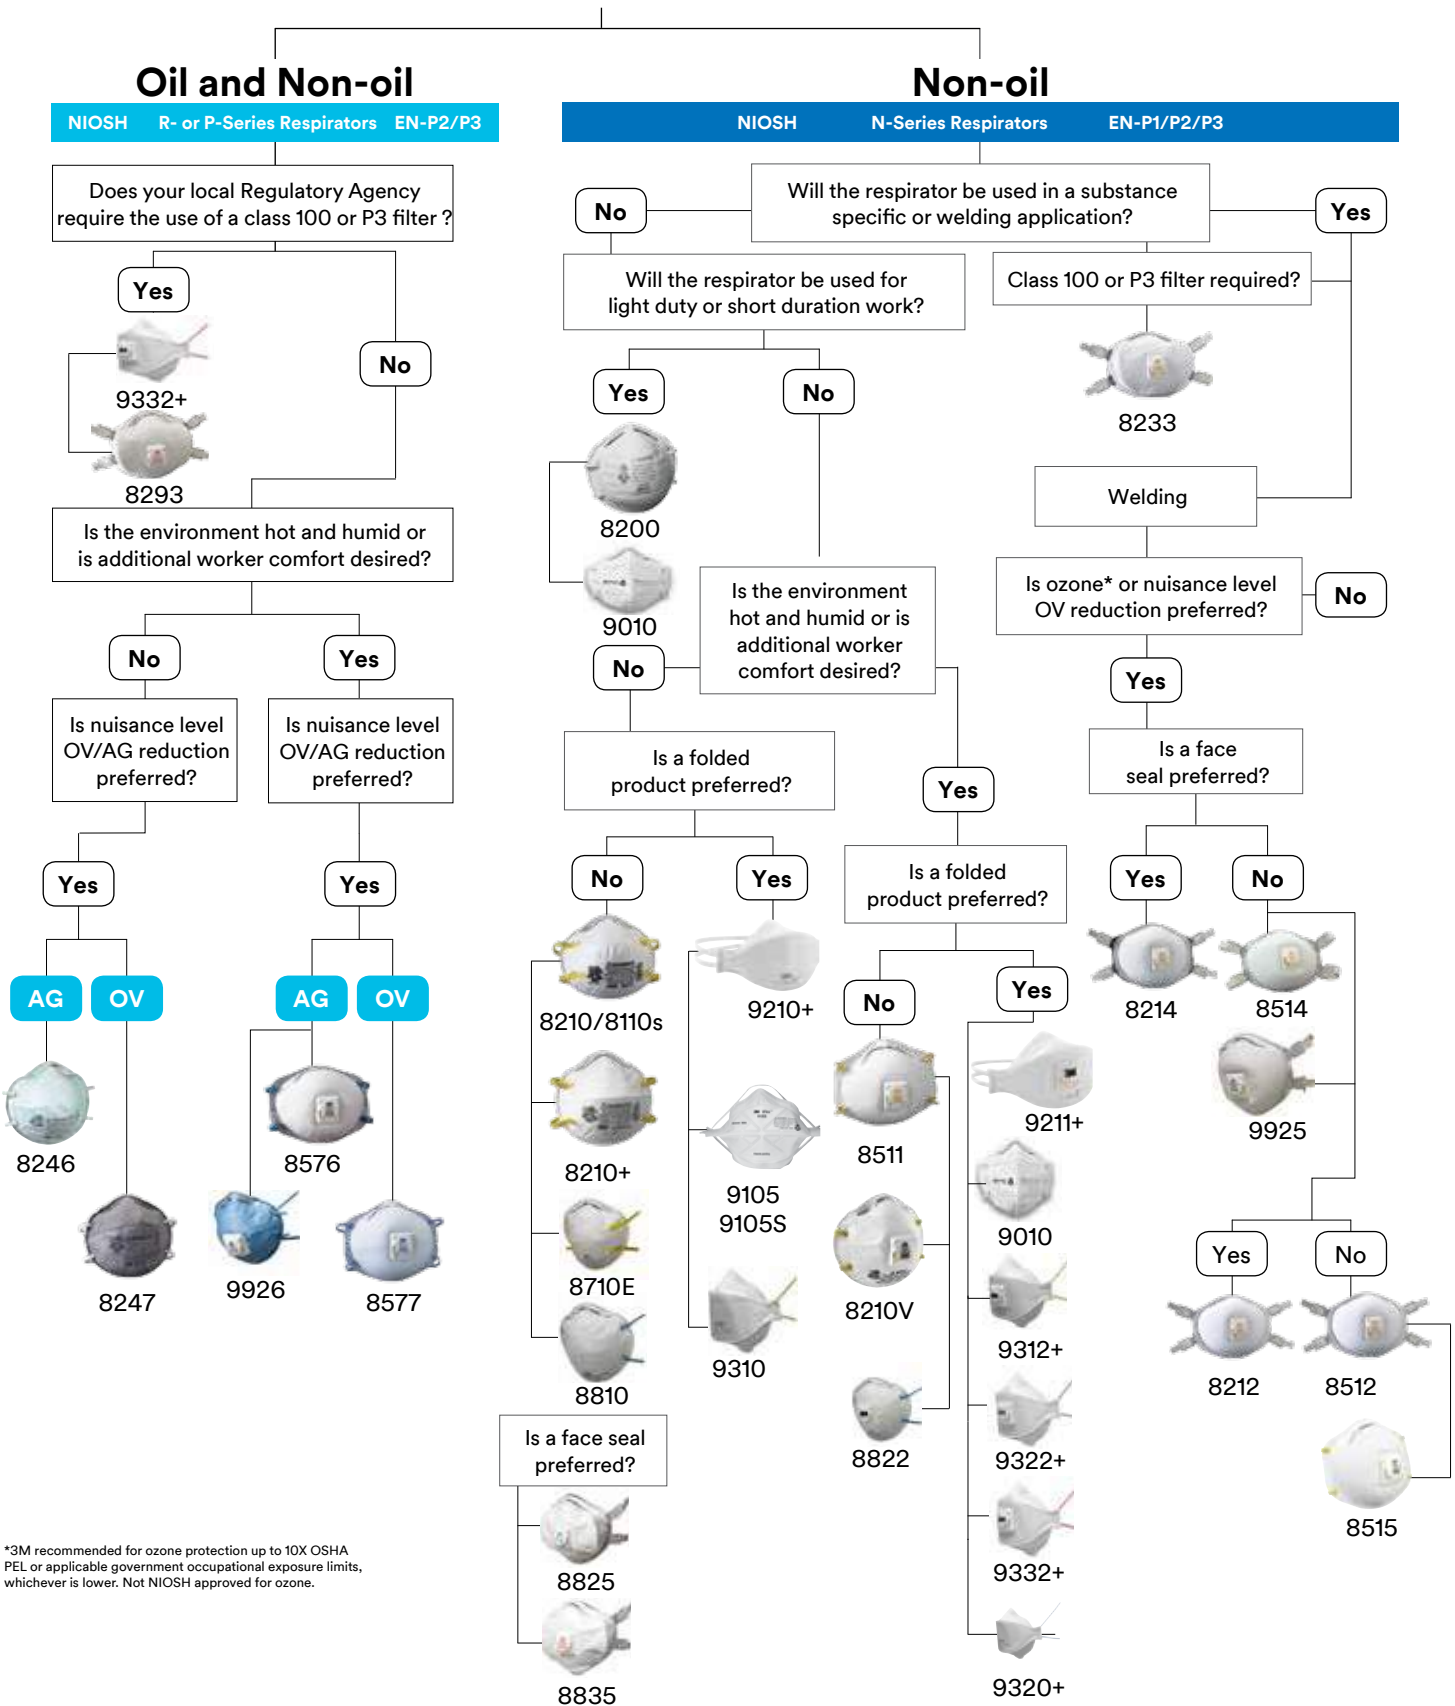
Oil and Non-oil

NIOSH R- or P-Series Respirators EN-P2/P3

Does your local Regulatory Agency require the use of a class 100 or P3 filter ?

Yes

9332+

8293

No

Is the environment hot and humid or is additional worker comfort desired?

No

Is nuisance level OV/AG reduction preferred?

Yes

AG

8246

OV

8247

Yes

Is nuisance level OV/AG reduction preferred?

Yes

AG

8576

9926

OV

8577

Non-oil

NIOSH N-Series Respirators EN-P1/P2/P3

Will the respirator be used in a substance specific or welding application?

No

Will the respirator be used for light duty or short duration work?

Yes

8200

9010

No

Is the environment hot and humid or is additional worker comfort desired?

No

Is a folded product preferred?

No

8210/8110s

8210+

8710E

8810

Is a face seal preferred?

8825

8835

Yes

9210+

9105
9105S

9310

Yes

Is a folded product preferred?

No

8511

8210V

8822

Yes

9211+

9010

9312+

9322+

9332+

9320+

Yes

Class 100 or P3 filter required?

8233

Welding

Is ozone* or nuisance level OV reduction preferred?

No

Yes

Is a face seal preferred?

Yes

8214

No

8514

9925

Yes

8212

No

8512

8515

*3M recommended for ozone protection up to 10X OSHA PEL or applicable government occupational exposure limits, whichever is lower. Not NIOSH approved for ozone.